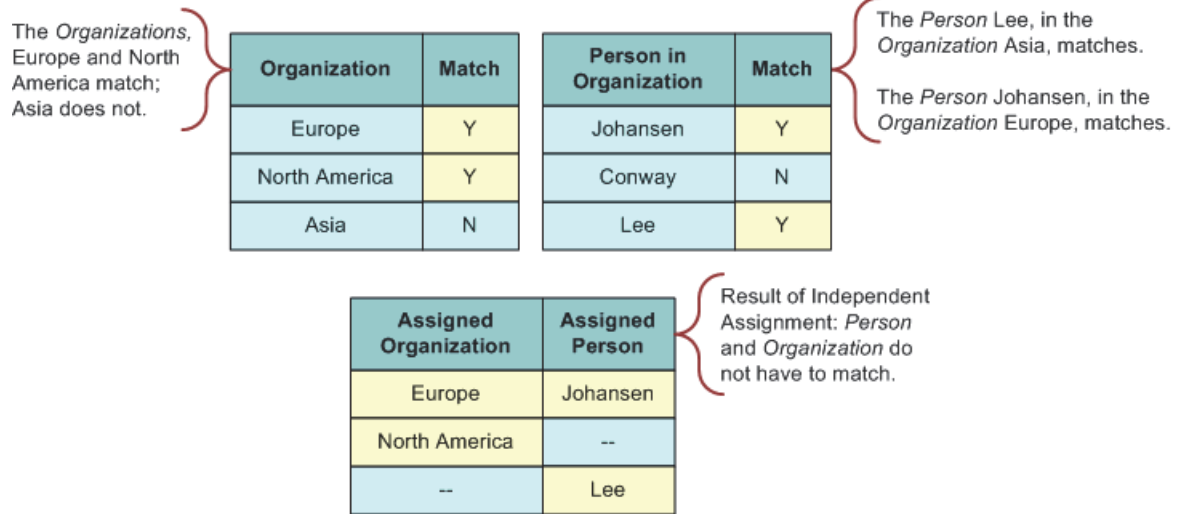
The Organizations, Europe and North America match; Asia does not.

| Organization | Match |
|---|---|
| Europe | Y |
| North America | Y |
| Asia | N |

| Person in Organization | Match |
|---|---|
| Johansen | Y |
| Conway | N |
| Lee | Y |

The Person Lee, in the Organization Asia, matches.

The Person Johansen, in the Organization Europe, matches.

| Assigned Organization | Assigned Person |
|---|---|
| Europe | Johansen |
| North America | -- |
| -- | Lee |

Result of Independent Assignment: Person and Organization do not have to match.